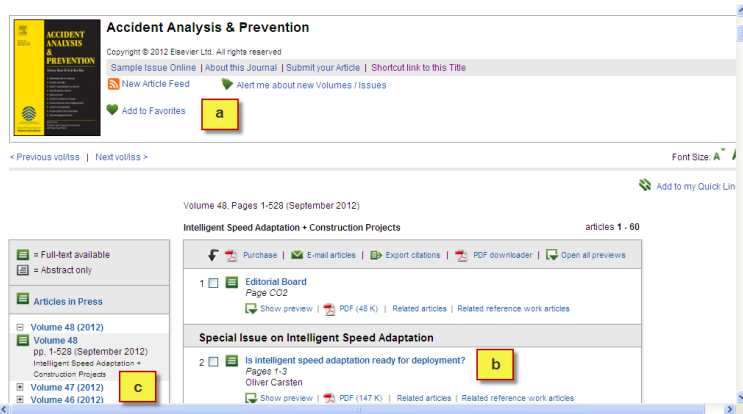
ACCIDENT ANALYSIS & PREVENTION

Accident Analysis & Prevention

Copyright © 2012 Elsevier Ltd. All rights reserved

Sample Issue Online | About this Journal | Submit your Article | Shortcut link to this Title

New Article Feed

Alert me about new Volumes / Issues

Add to Favorites

a

< Previous vol/iss | Next vol/iss >

Font Size: A A

Add to my Quick Lin

Volume 48, Pages 1-528 (September 2012)

Intelligent Speed Adaptation + Construction Projects

articles 1 - 60

= Full-text available

= Abstract only

Articles in Press

Volume 48 (2012)

Volume 48
pp. 1-528 (September 2012)
Intelligent Speed Adaptation + Construction Projects

Volume 47 (2012)

Volume 46 (2012)

c

Purchase | E-mail articles | Export citations | PDF downloader | Open all previews

1 Editorial Board
Page CO2
Show preview | PDF (48 K) | Related articles | Related reference work articles

Special Issue on Intelligent Speed Adaptation

2 Is intelligent speed adaptation ready for deployment?
Pages 1-3
Oliver Carsten
Show preview | PDF (147 K) | Related articles | Related reference work articles

b